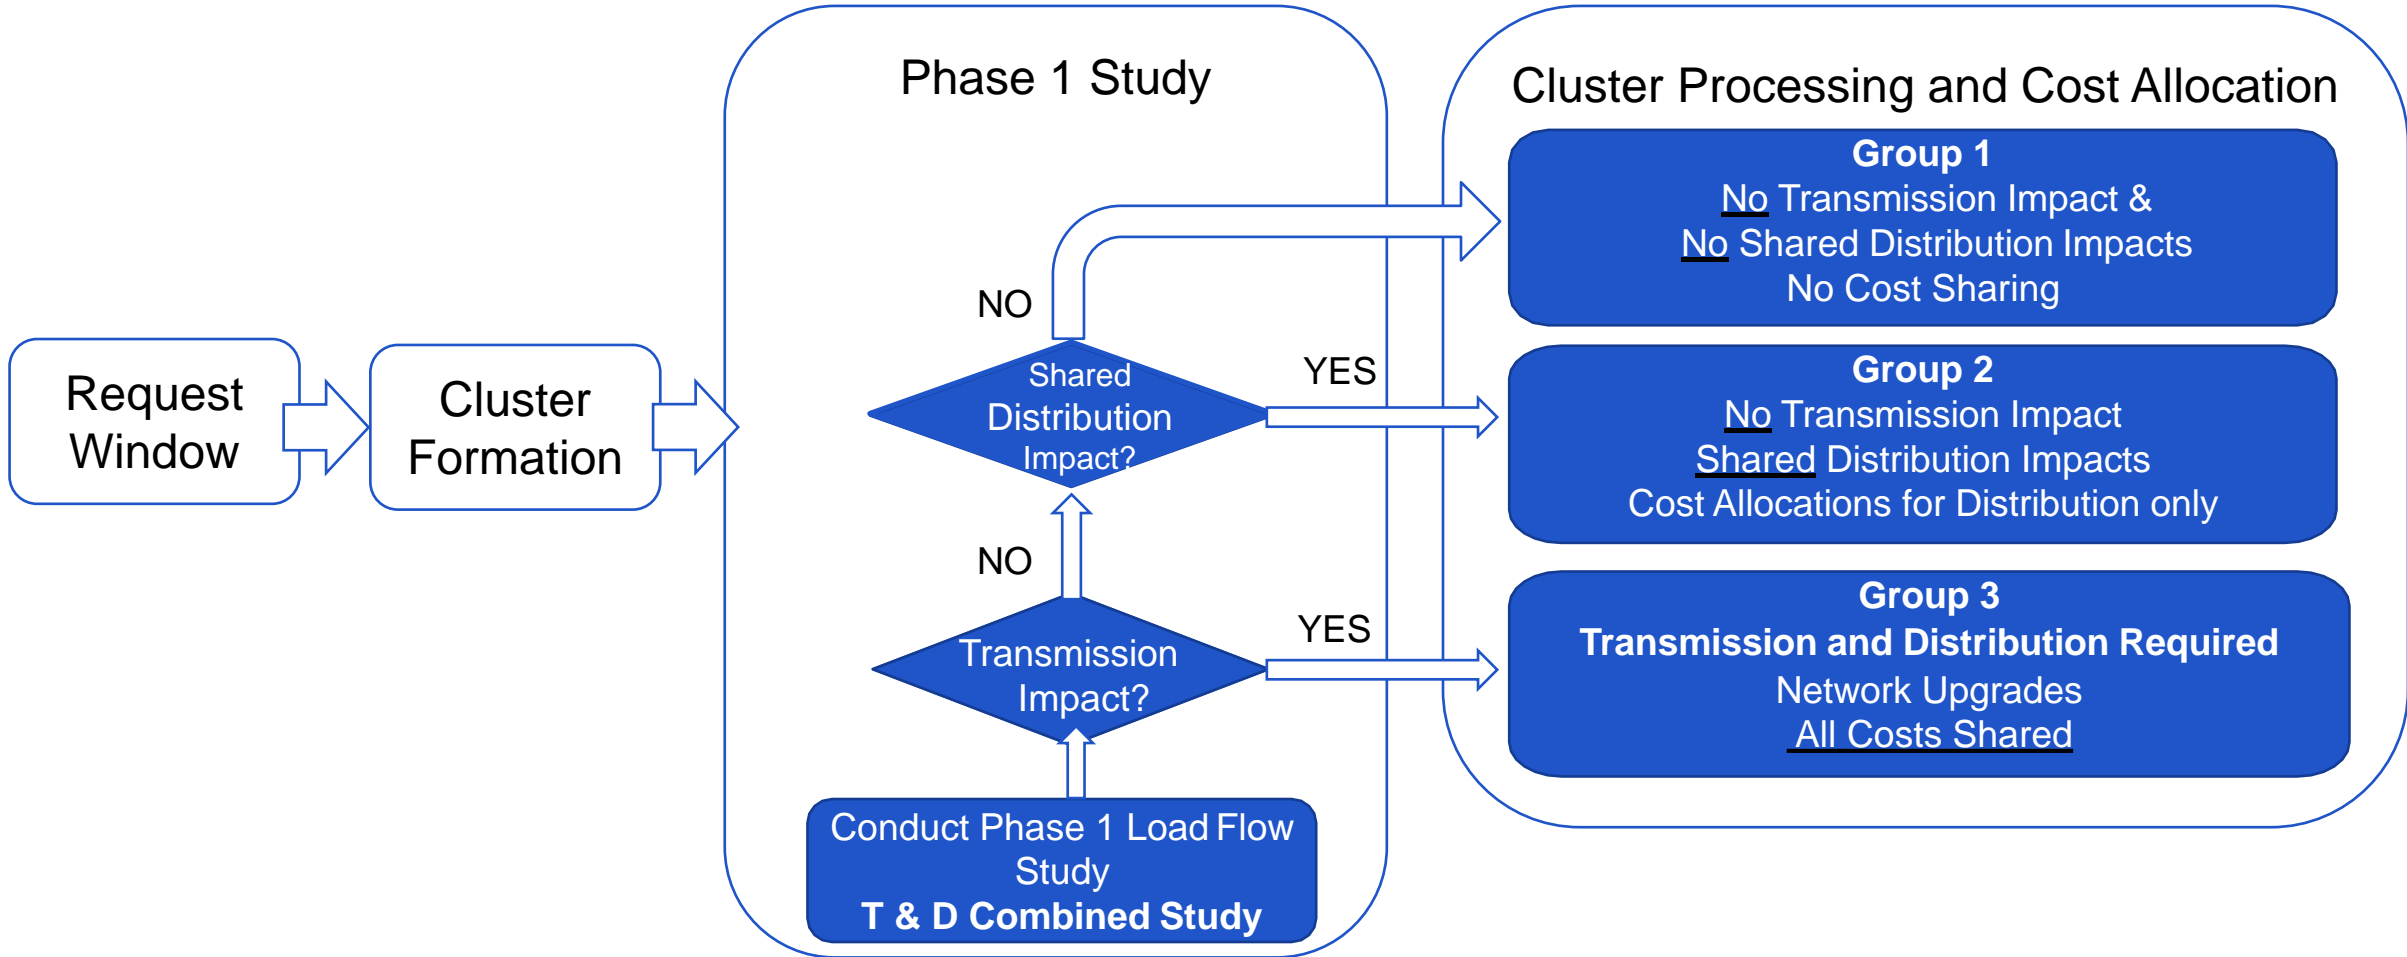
Request Window

Cluster Formation

Phase 1 Study

NO

Shared Distribution Impact?

YES

NO

Transmission Impact?

YES

Conduct Phase 1 Load Flow Study
T & D Combined Study

Cluster Processing and Cost Allocation

Group 1
No Transmission Impact &
No Shared Distribution Impacts
No Cost Sharing

Group 2
No Transmission Impact
Shared Distribution Impacts
Cost Allocations for Distribution only

Group 3
Transmission and Distribution Required
Network Upgrades
All Costs Shared